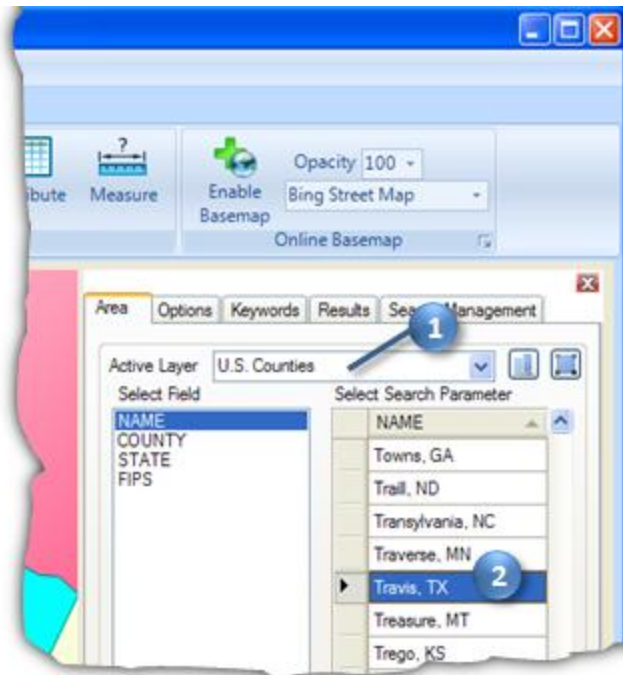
ibute Measure

Enable Basemap

Opacity 100

Bing Street Map

Online Basemap

Area Options Keywords Results Sea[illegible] Management

1

Active Layer U.S. Counties

Select Field

NAME
COUNTY
STATE
FIPS

Select Search Parameter

| NAME |
|---|
| Towns, GA |
| Traill, ND |
| Transylvania, NC |
| Traverse, MN |
| Travis, TX |
| Treasure, MT |
| Trego, KS |

2